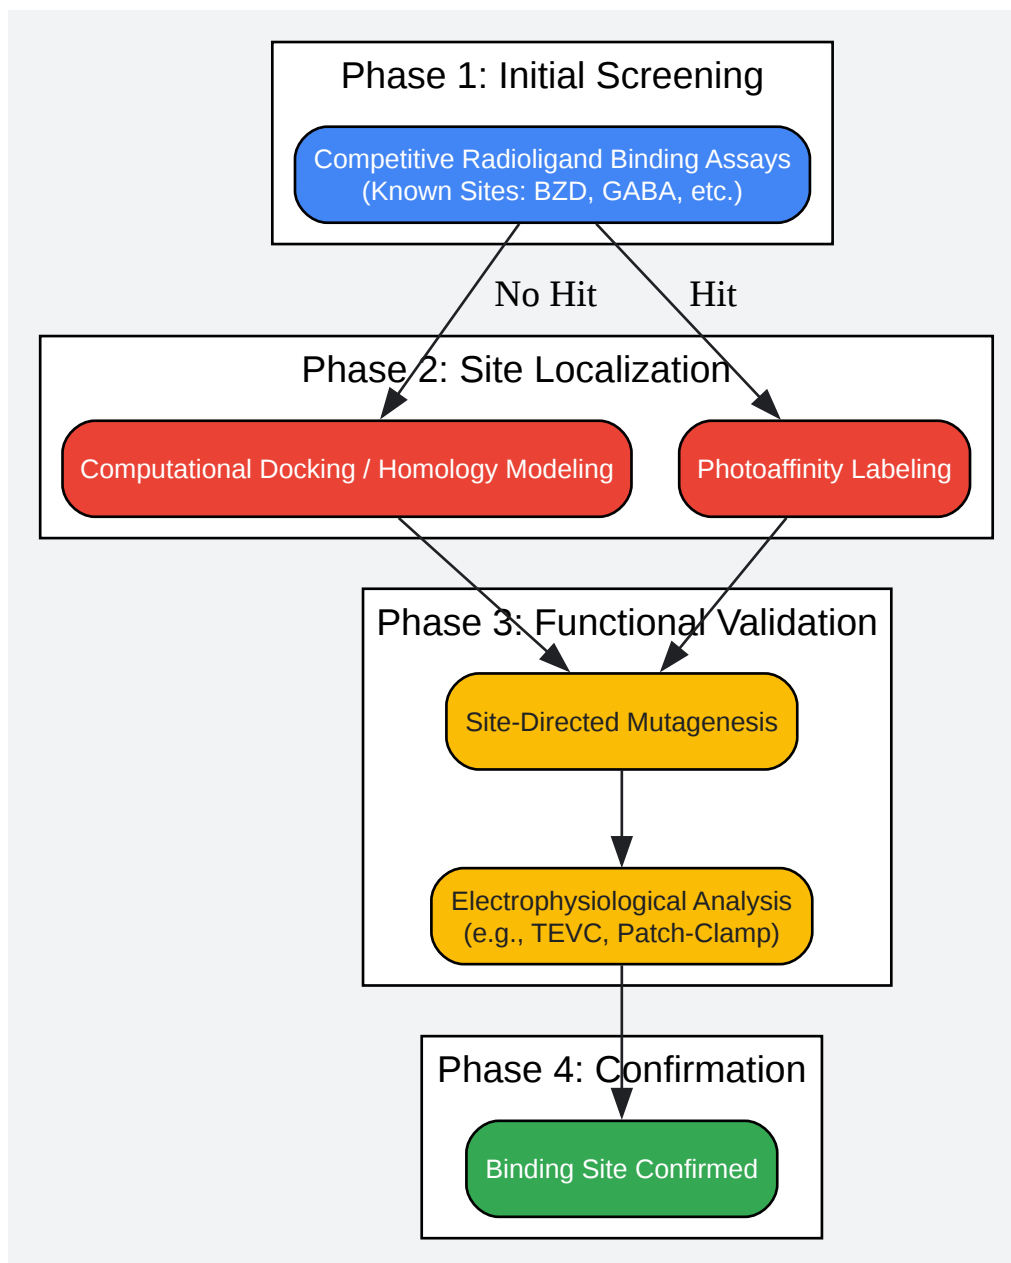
Phase 1: Initial Screening

Competitive Radioligand Binding Assays (Known Sites: BZD, GABA, etc.)

No Hit

Hit

Phase 2: Site Localization

Computational Docking / Homology Modeling

Photoaffinity Labeling

Phase 3: Functional Validation

Site-Directed Mutagenesis

Electrophysiological Analysis (e.g., TEVC, Patch-Clamp)

Phase 4: Confirmation

Binding Site Confirmed